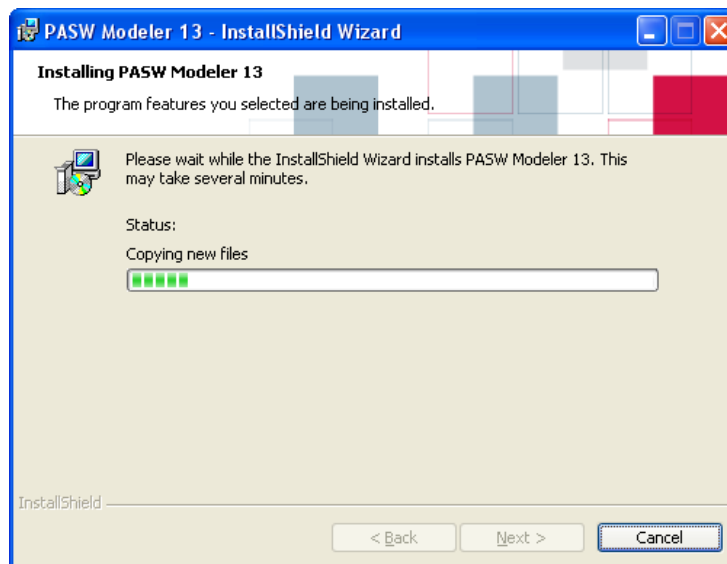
PASW Modeler 13 - InstallShield Wizard

Installing PASW Modeler 13

The program features you selected are being installed.

Please wait while the InstallShield Wizard installs PASW Modeler 13. This may take several minutes.

Status:

Copying new files

InstallShield

< Back

Next >

Cancel